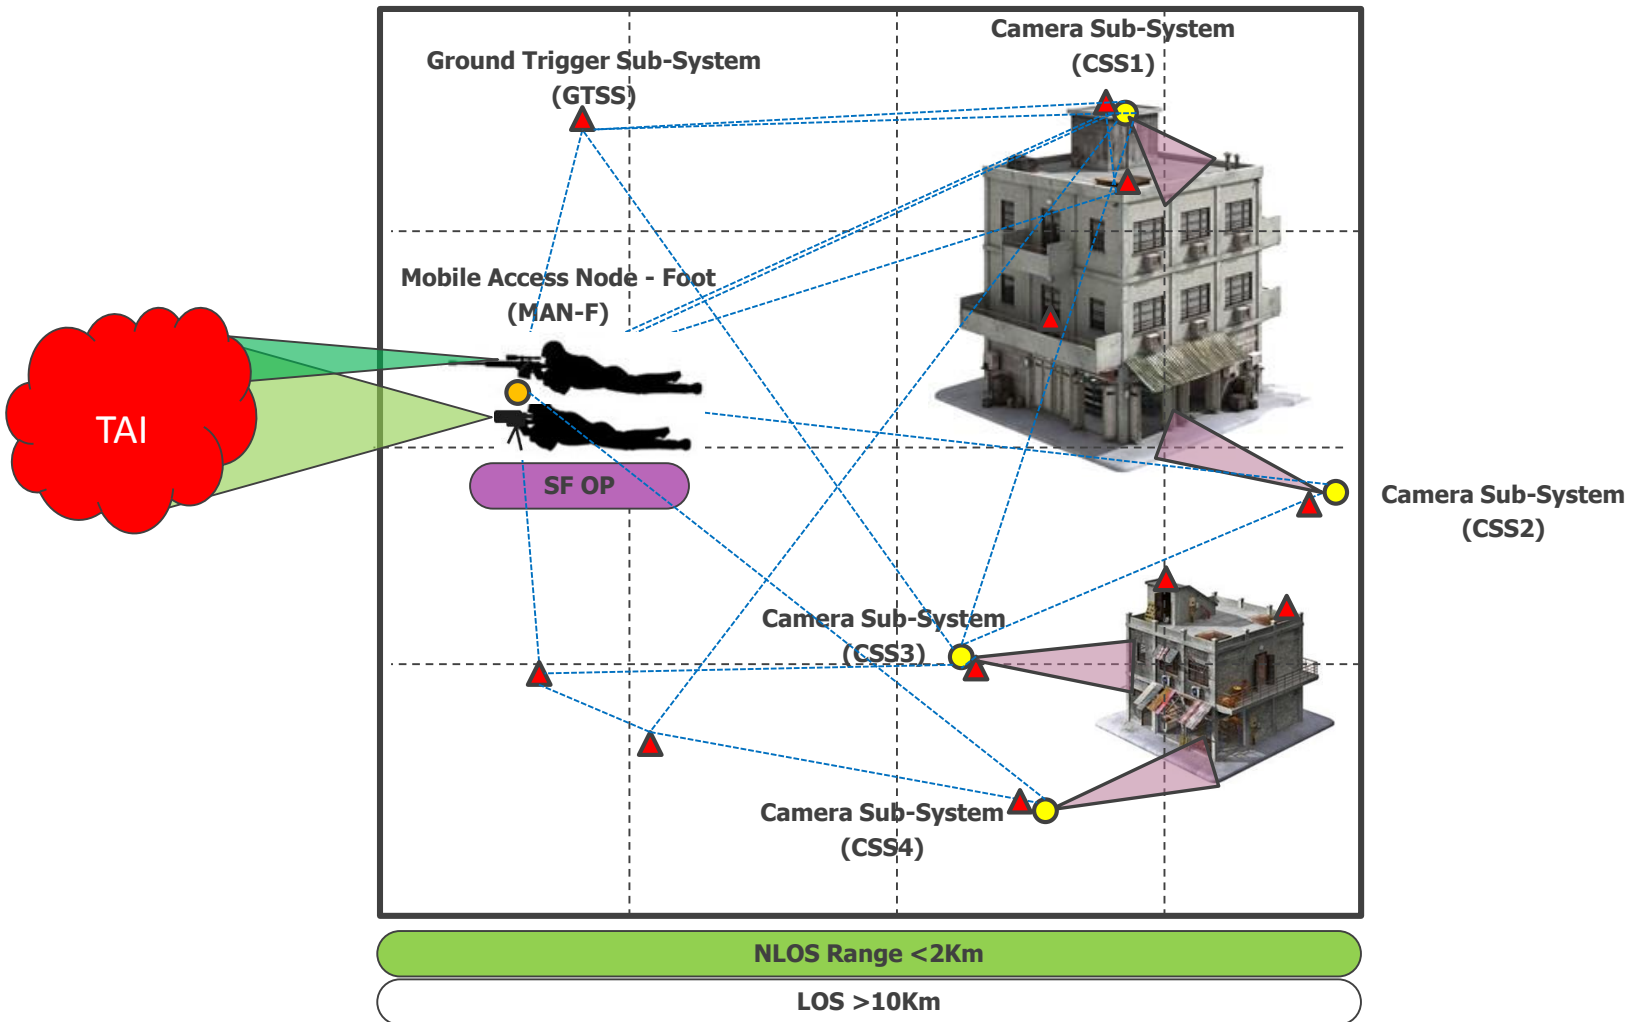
Camera Sub-System
(CSS1)

Ground Trigger Sub-System
(GTSS)

Mobile Access Node - Foot
(MAN-F)

TAI

SF OP

Camera Sub-System
(CSS2)

Camera Sub-System
(CSS3)

Camera Sub-System
(CSS4)

NLOS Range <2Km

LOS >10Km